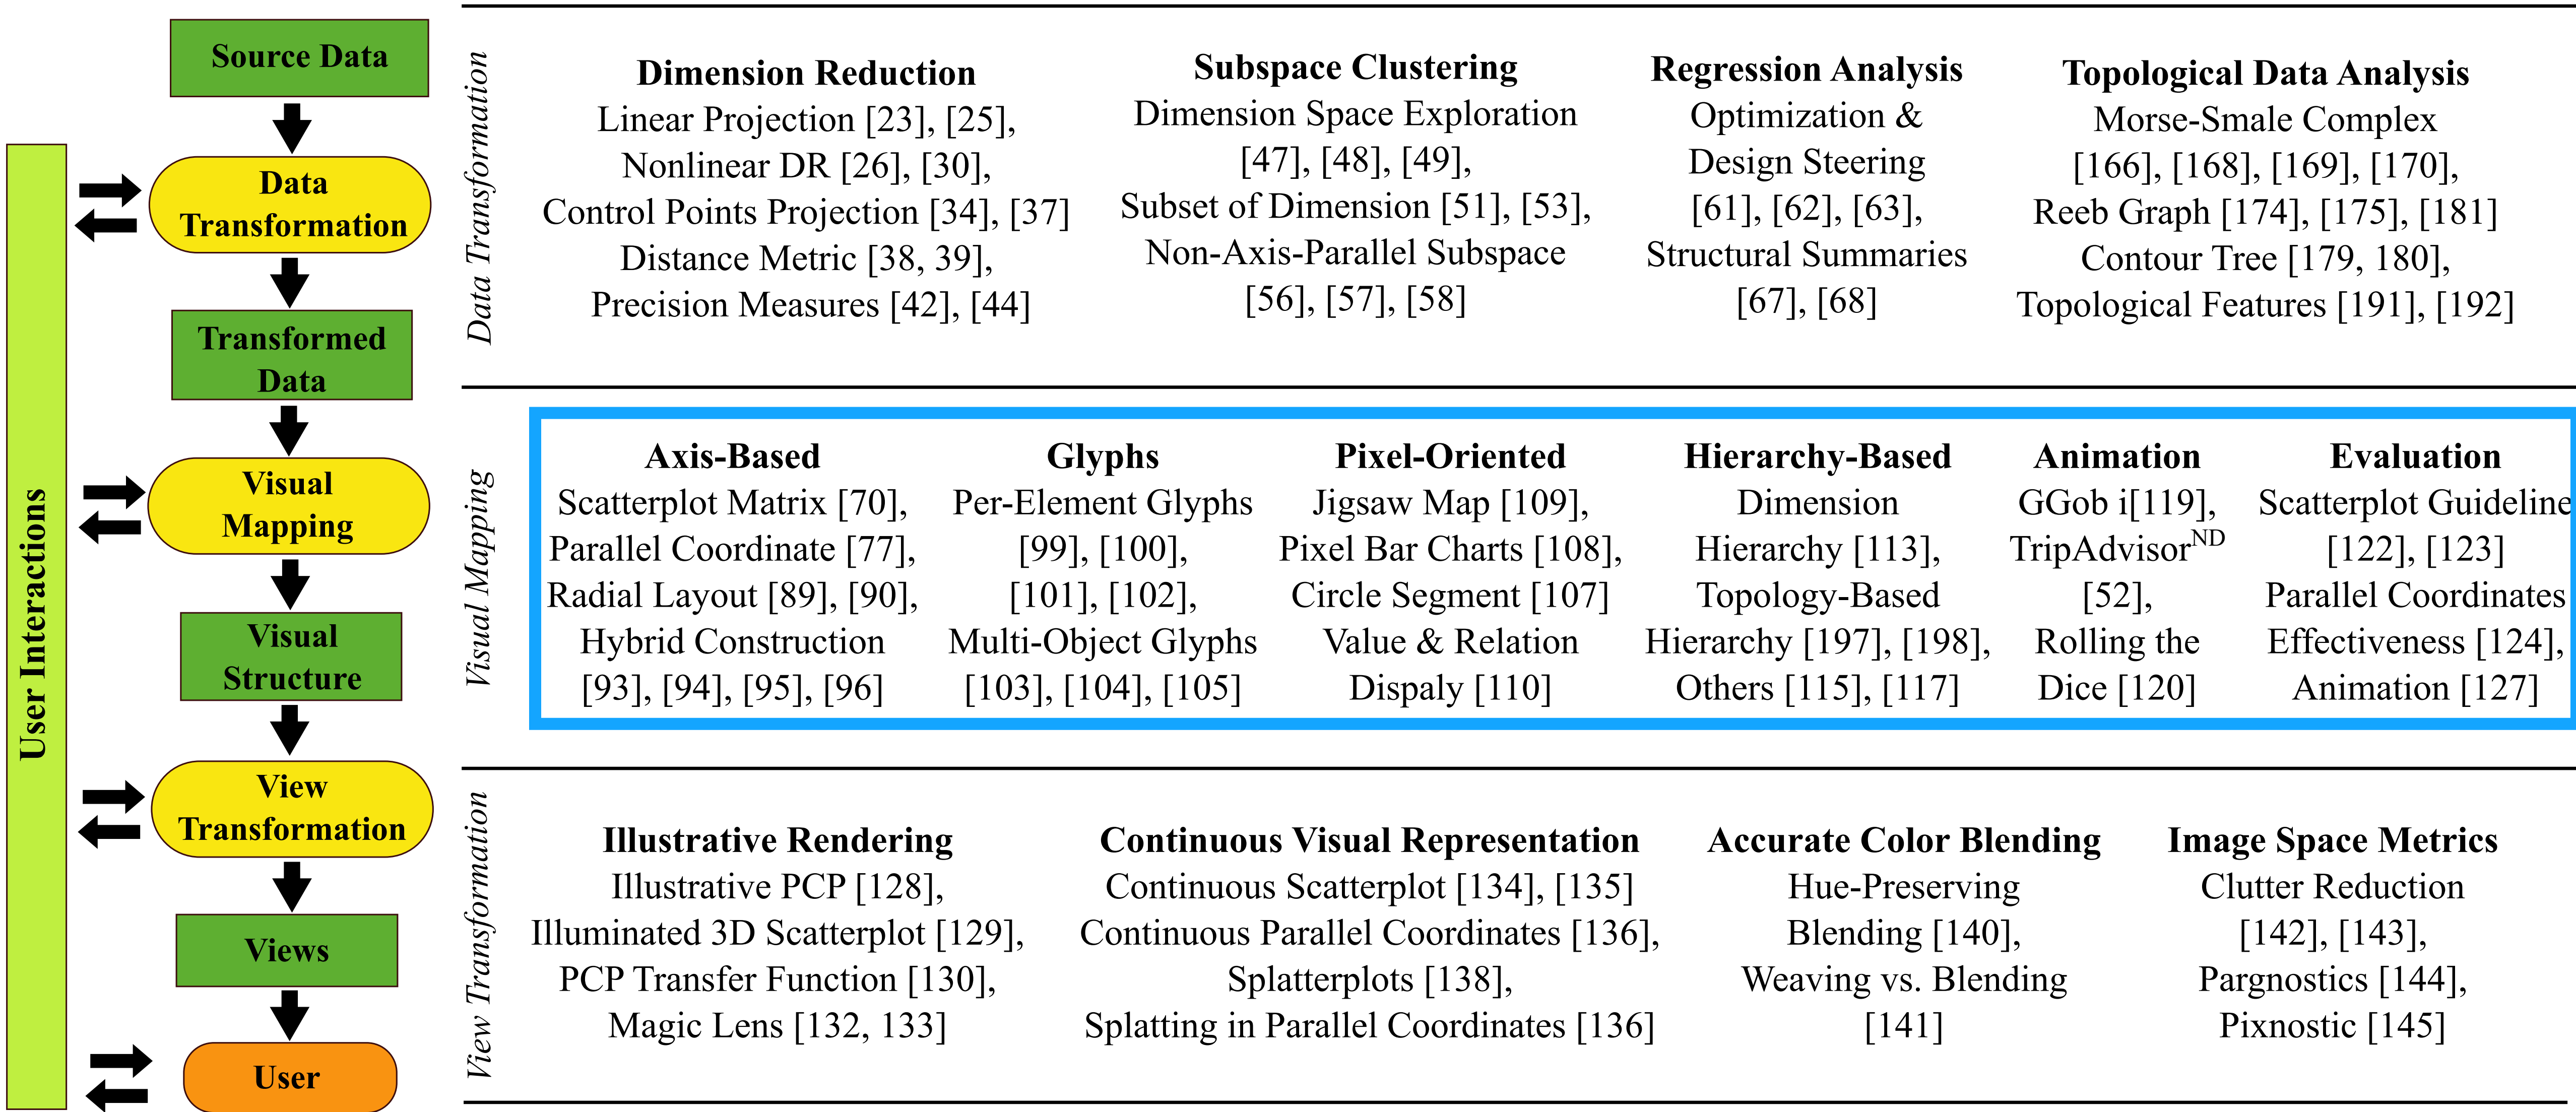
User Interactions

Source Data

Data Transformation

Transformed Data

Visual Mapping

Visual Structure

View Transformation

Views

User

Data Transformation

**Dimension Reduction**
Linear Projection [23], [25],
Nonlinear DR [26], [30],
Control Points Projection [34], [37]
Distance Metric [38, 39],
Precision Measures [42], [44]

**Subspace Clustering**
Dimension Space Exploration
[47], [48], [49],
Subset of Dimension [51], [53],
Non-Axis-Parallel Subspace
[56], [57], [58]

**Regression Analysis**
Optimization &
Design Steering
[61], [62], [63],
Structural Summaries
[67], [68]

**Topological Data Analysis**
Morse-Smale Complex
[166], [168], [169], [170],
Reeb Graph [174], [175], [181]
Contour Tree [179, 180],
Topological Features [191], [192]

Visual Mapping

**Axis-Based**
Scatterplot Matrix [70],
Parallel Coordinate [77],
Radial Layout [89], [90],
Hybrid Construction
[93], [94], [95], [96]

**Glyphs**
Per-Element Glyphs
[99], [100],
[101], [102],
Multi-Object Glyphs
[103], [104], [105]

**Pixel-Oriented**
Jigsaw Map [109],
Pixel Bar Charts [108],
Circle Segment [107]
Value & Relation
Dispaly [110]

**Hierarchy-Based**
Dimension
Hierarchy [113],
Topology-Based
Hierarchy [197], [198],
Others [115], [117]

**Animation**
GGob i[119],
TripAdvisor$^{ND}$
[52],
Rolling the
Dice [120]

**Evaluation**
Scatterplot Guideline
[122], [123]
Parallel Coordinates
Effectiveness [124],
Animation [127]

View Transformation

**Illustrative Rendering**
Illustrative PCP [128],
Illuminated 3D Scatterplot [129],
PCP Transfer Function [130],
Magic Lens [132, 133]

**Continuous Visual Representation**
Continuous Scatterplot [134], [135]
Continuous Parallel Coordinates [136],
Splatterplots [138],
Splatting in Parallel Coordinates [136]

**Accurate Color Blending**
Hue-Preserving
Blending [140],
Weaving vs. Blending
[141]

**Image Space Metrics**
Clutter Reduction
[142], [143],
Pargnostics [144],
Pixnostic [145]